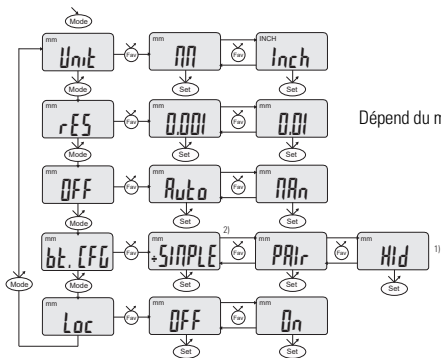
Mode

mm
Unit
Fav
mm
MM
Fav
INCH
Inch
Mode
Set
Set

mm
rES
Fav
mm
0.001
Fav
mm
0.01
Mode
Set
Set

Dépend du m

mm
OFF
Fav
mm
Auto
mm
MAn
Mode
Set
Set

mm
bt. CFG
Fav
mm
SIMPLE
2)
Fav
mm
PAIr
Fav
mm
HId
1)
Mode
Set
Set
Set

Mode

mm
Loc
Fav
mm
OFF
Fav
mm
On
Set
Set